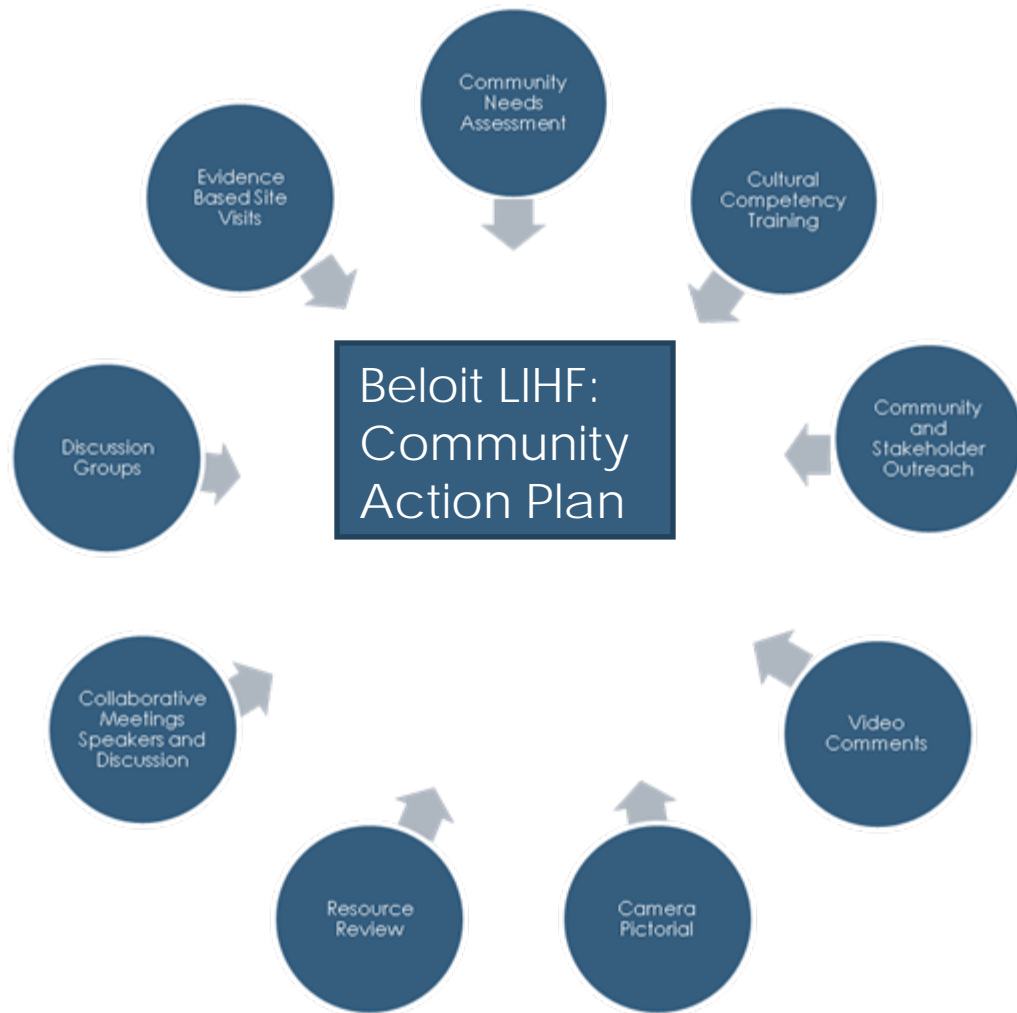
Community Needs Assessment

Cultural Competency Training

Community and Stakeholder Outreach

Video Comments

Camera Pictorial

Resource Review

Collaborative Meetings Speakers and Discussion

Discussion Groups

Evidence Based Site Visits

Beloit LIHF: Community Action Plan